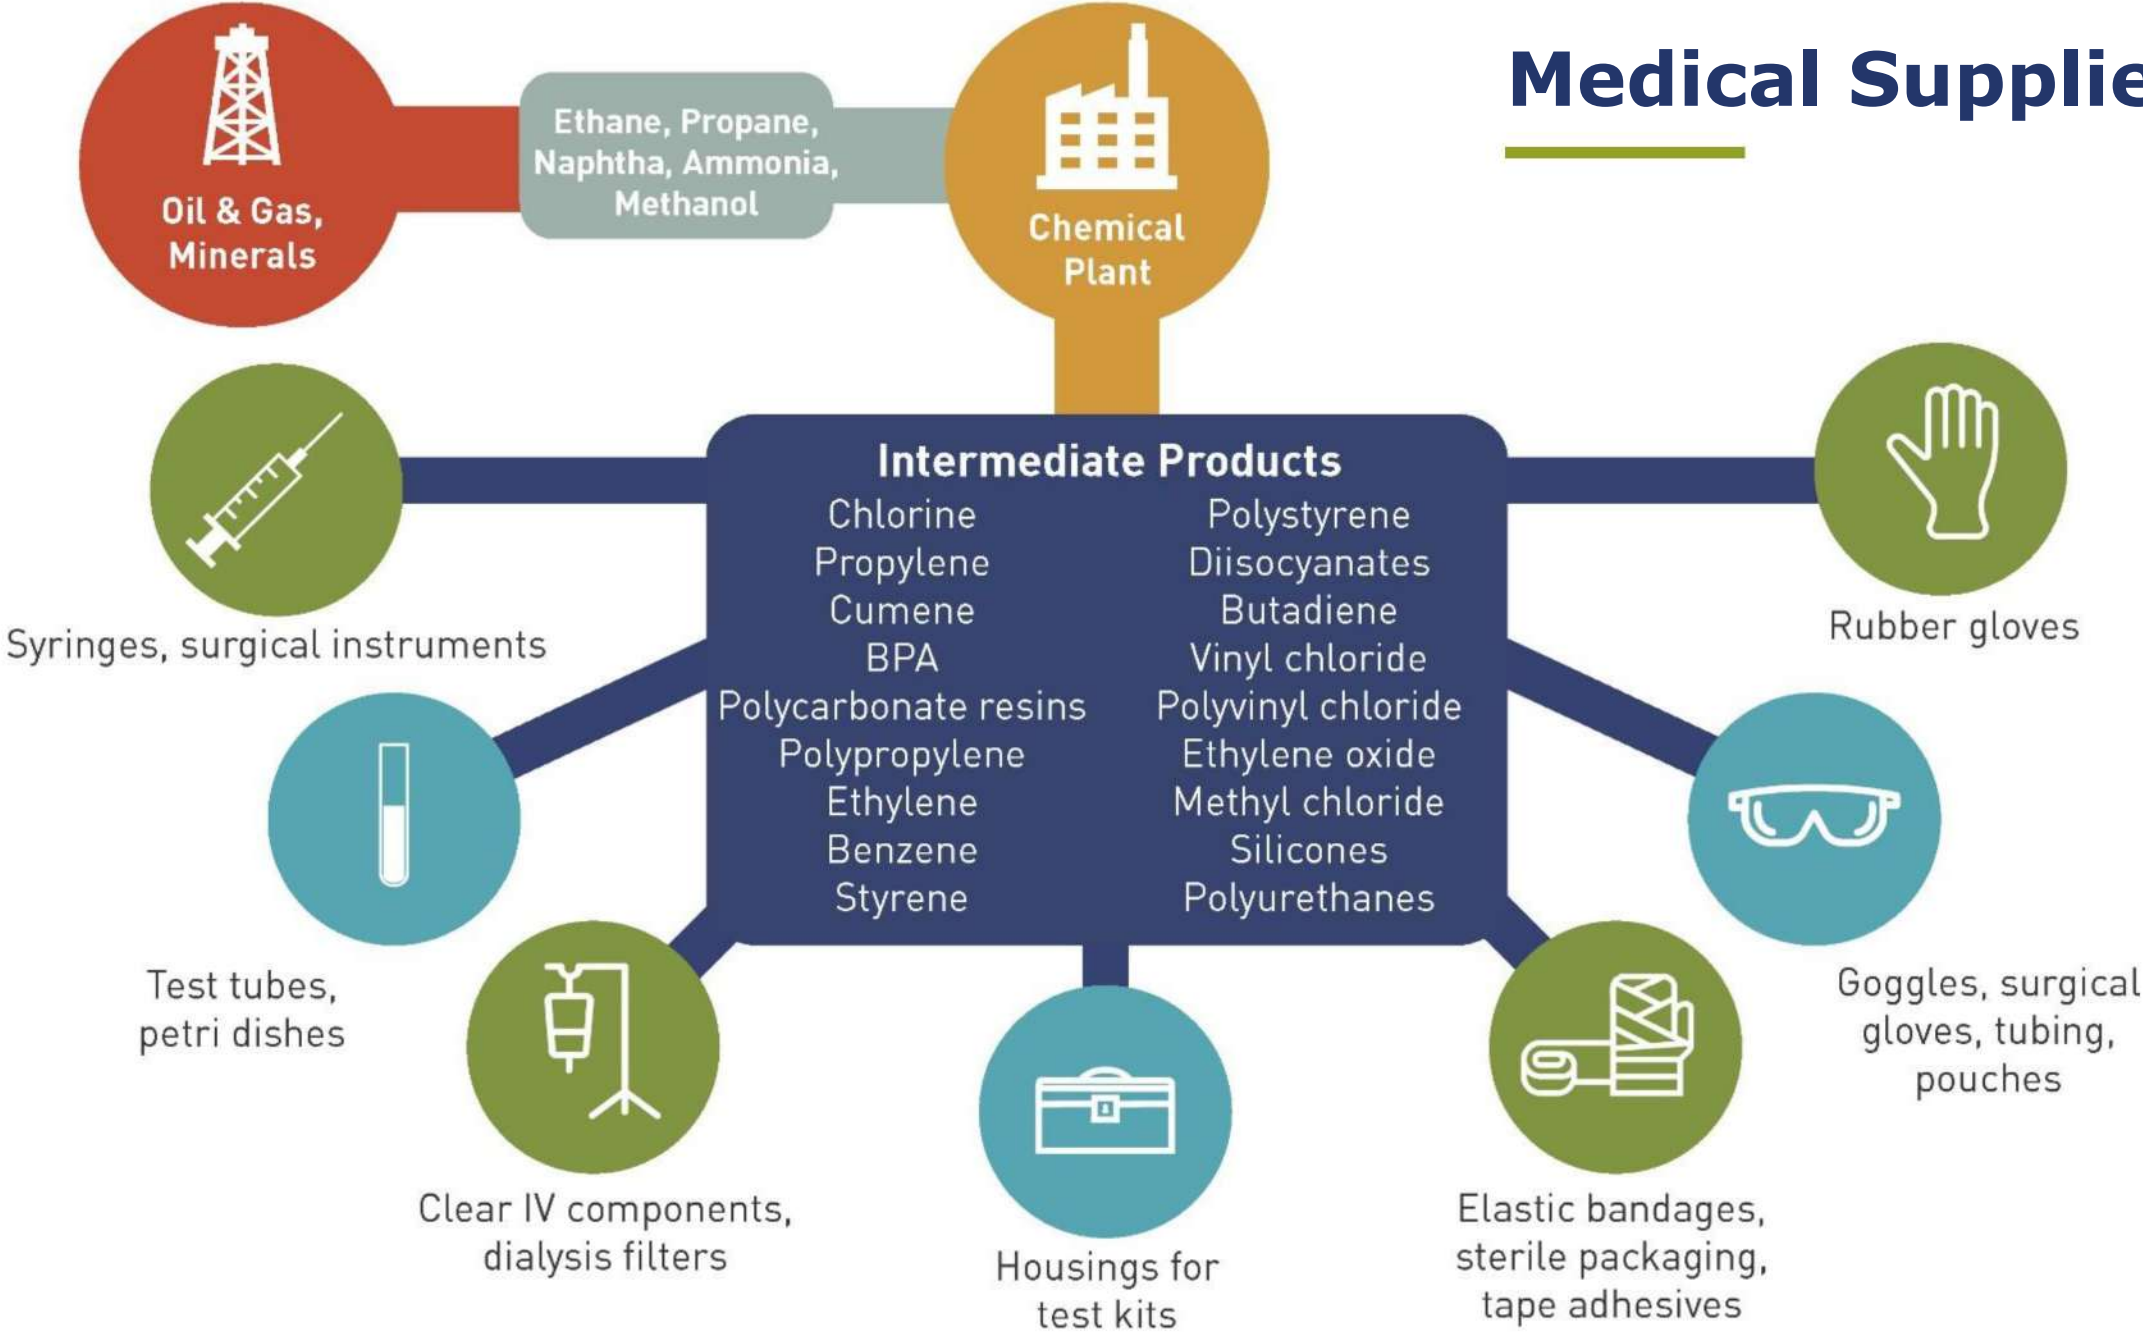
Medical Supplie

Oil & Gas, Minerals

Ethane, Propane, Naphtha, Ammonia, Methanol

Chemical Plant

Intermediate Products

Chlorine
Propylene
Cumene
BPA
Polycarbonate resins
Polypropylene
Ethylene
Benzene
Styrene

Polystyrene
Diisocyanates
Butadiene
Vinyl chloride
Polyvinyl chloride
Ethylene oxide
Methyl chloride
Silicones
Polyurethanes

Syringes, surgical instruments

Rubber gloves

Test tubes, petri dishes

Goggles, surgical gloves, tubing, pouches

Clear IV components, dialysis filters

Housings for test kits

Elastic bandages, sterile packaging, tape adhesives